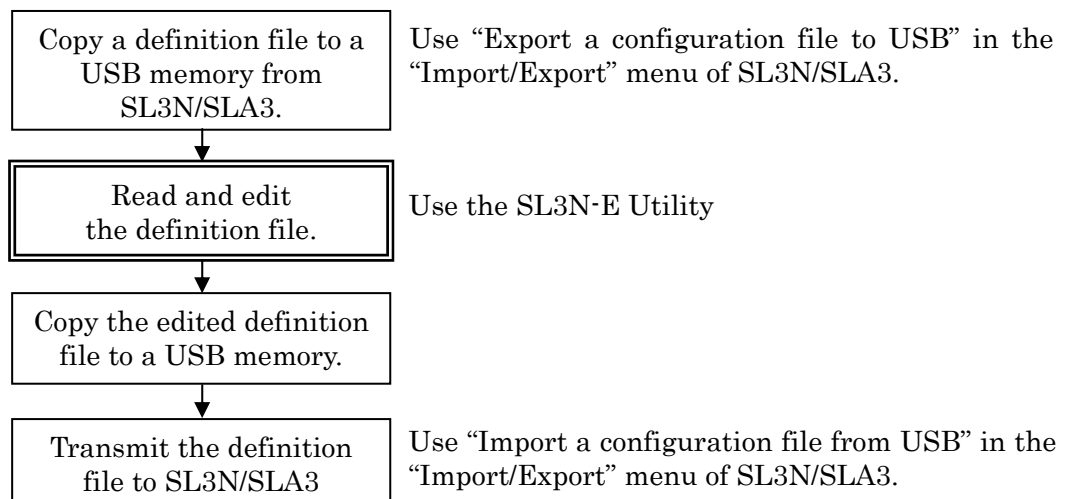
Copy a definition file to a USB memory from SL3N/SLA3.

Use “Export a configuration file to USB” in the “Import/Export” menu of SL3N/SLA3.

Read and edit the definition file.

Use the SL3N-E Utility

Copy the edited definition file to a USB memory.

Transmit the definition file to SL3N/SLA3

Use “Import a configuration file from USB” in the “Import/Export” menu of SL3N/SLA3.